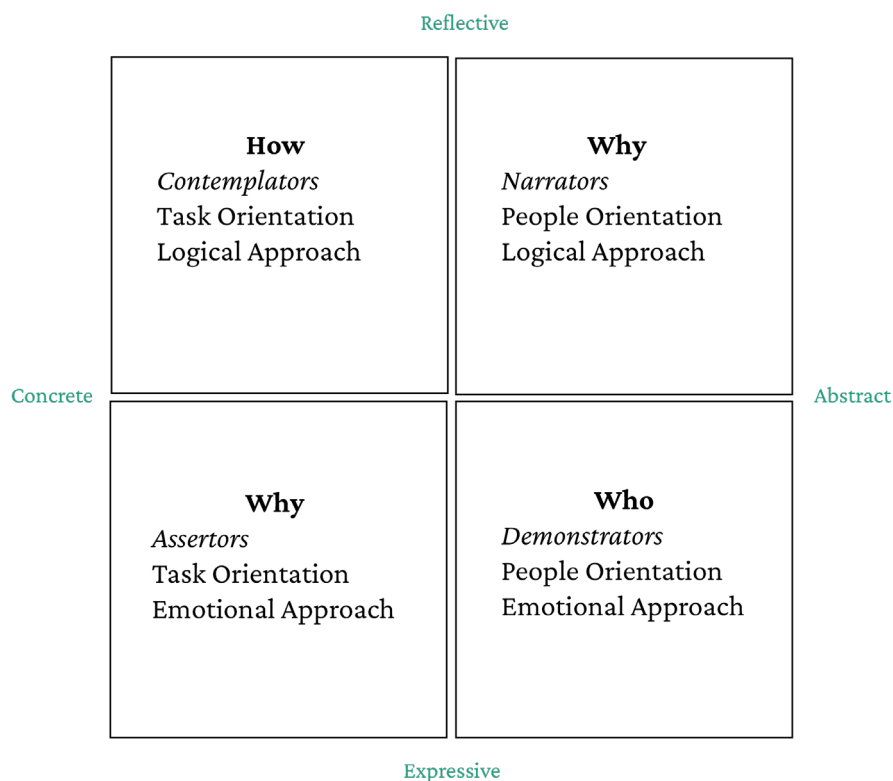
Reflective

How
Contemplators
Task Orientation
Logical Approach

Why
Narrators
People Orientation
Logical Approach

Concrete

Abstract

Why
Assertors
Task Orientation
Emotional Approach

Who
Demonstrators
People Orientation
Emotional Approach

Expressive